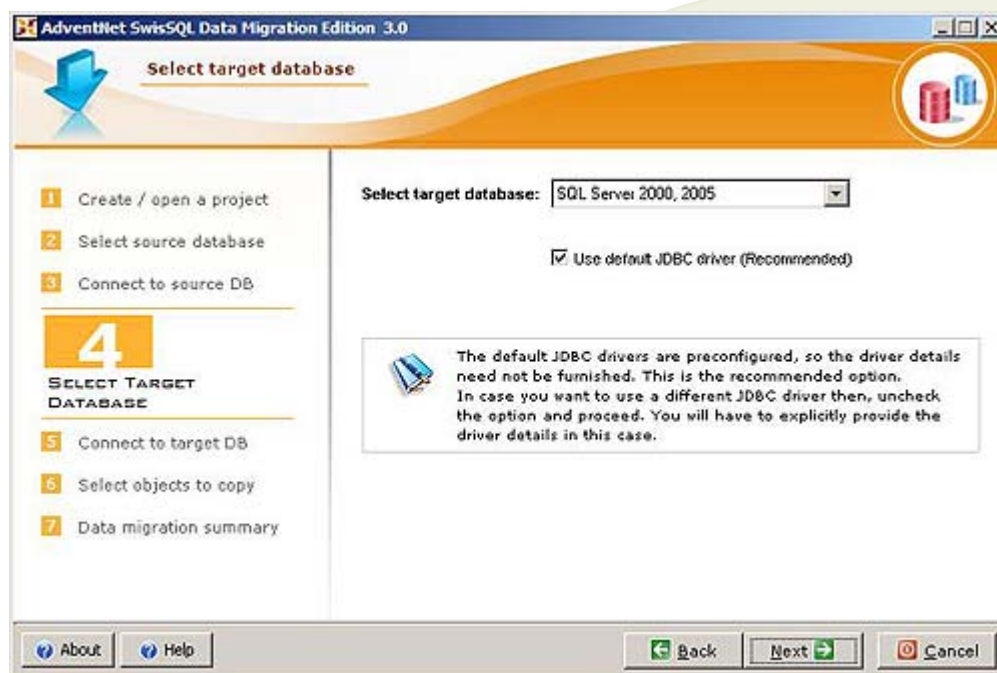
AdventNet SwisSQL Data Migration Edition 3.0

Select target database

1 Create / open a project
2 Select source database
3 Connect to source DB
4 SELECT TARGET DATABASE
5 Connect to target DB
6 Select objects to copy
7 Data migration summary

Select target database: SQL Server 2000, 2005

☑ Use default JDBC driver (Recommended)

The default JDBC drivers are preconfigured, so the driver details need not be furnished. This is the recommended option.
In case you want to use a different JDBC driver then, uncheck the option and proceed. You will have to explicitly provide the driver details in this case.

About Help Back Next Cancel